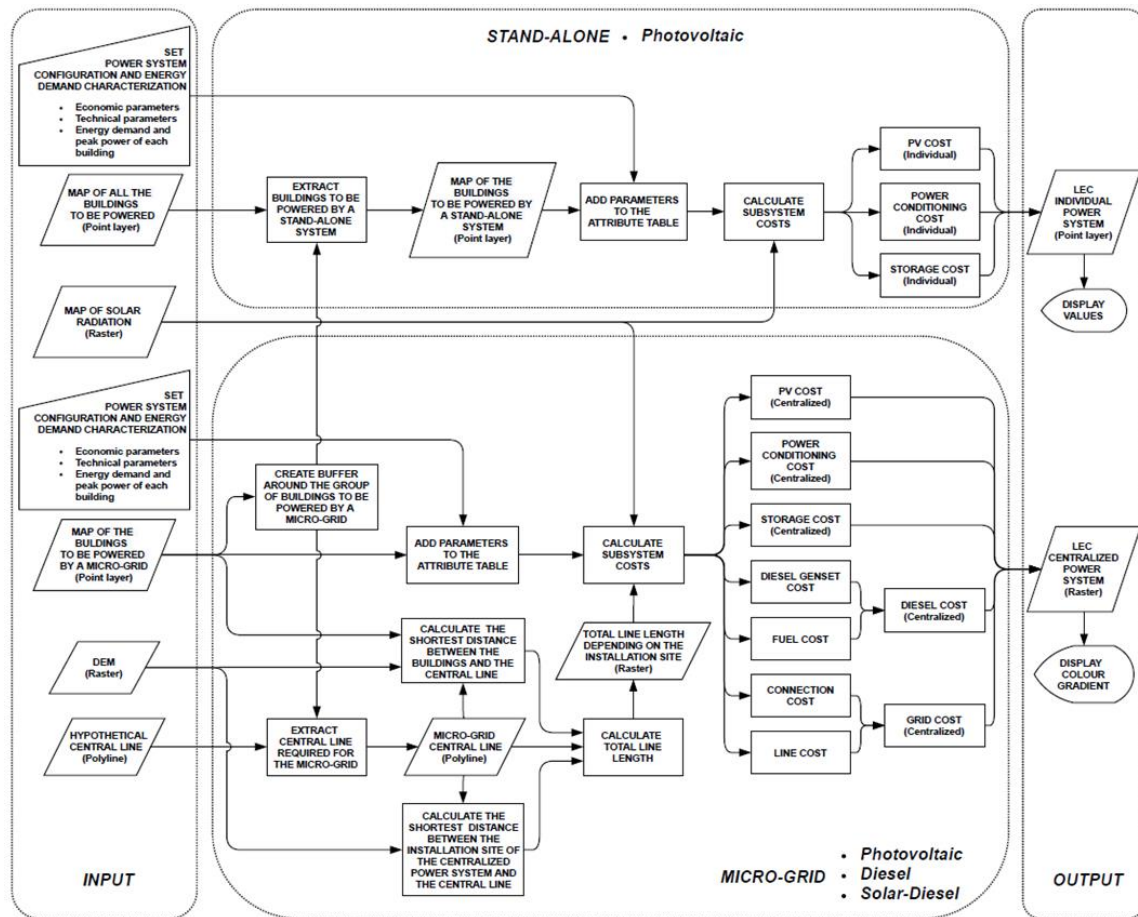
STAND-ALONE • Photovoltaic

SET POWER SYSTEM CONFIGURATION AND ENERGY DEMAND CHARACTERIZATION
• Economic parameters
• Technical parameters
• Energy demand and peak power of each building

MAP OF ALL THE BUILDINGS TO BE POWERED (Point layer)

EXTRACT BUILDINGS TO BE POWERED BY A STAND-ALONE SYSTEM

MAP OF THE BUILDINGS TO BE POWERED BY A STAND-ALONE SYSTEM (Point layer)

ADD PARAMETERS TO THE ATTRIBUTE TABLE

CALCULATE SUBSYSTEM COSTS

PV COST (Individual)

POWER CONDITIONING COST (Individual)

STORAGE COST (Individual)

LEC INDIVIDUAL POWER SYSTEM (Point layer)

DISPLAY VALUES

MAP OF SOLAR RADIATION (Raster)

SET POWER SYSTEM CONFIGURATION AND ENERGY DEMAND CHARACTERIZATION
• Economic parameters
• Technical parameters
• Energy demand and peak power of each building

CREATE BUFFER AROUND THE GROUP OF BUILDINGS TO BE POWERED BY A MICRO-GRID

MAP OF THE BUILDINGS TO BE POWERED BY A MICRO-GRID (Point layer)

ADD PARAMETERS TO THE ATTRIBUTE TABLE

CALCULATE SUBSYSTEM COSTS

PV COST (Centralized)

POWER CONDITIONING COST (Centralized)

STORAGE COST (Centralized)

DIESEL GENSET COST

FUEL COST

DIESEL COST (Centralized)

CONNECTION COST

LINE COST

GRID COST (Centralized)

LEC CENTRALIZED POWER SYSTEM (Raster)

DISPLAY COLOUR GRADIENT

DEM (Raster)

CALCULATE THE SHORTEST DISTANCE BETWEEN THE BUILDINGS AND THE CENTRAL LINE

TOTAL LINE LENGTH DEPENDING ON THE INSTALLATION SITE (Raster)

HYPOTHETICAL CENTRAL LINE (Polyline)

EXTRACT CENTRAL LINE REQUIRED FOR THE MICRO-GRID

MICRO-GRID CENTRAL LINE (Polyline)

CALCULATE TOTAL LINE LENGTH

CALCULATE THE SHORTEST DISTANCE BETWEEN THE INSTALLATION SITE OF THE CENTRALIZED POWER SYSTEM AND THE CENTRAL LINE

INPUT

MICRO-GRID • Photovoltaic • Diesel • Solar-Diesel

OUTPUT